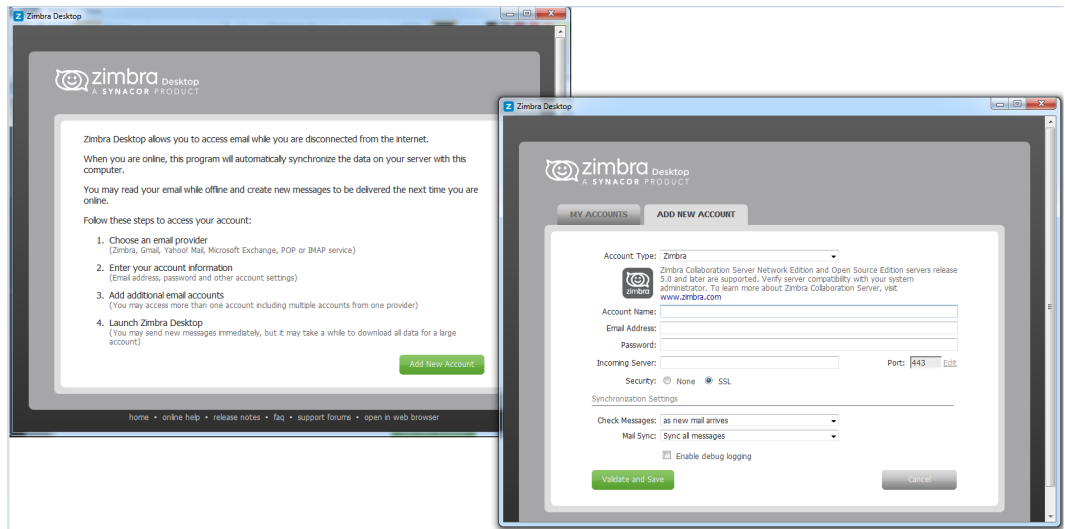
Zimbra Desktop

zimbra Desktop
A SYNACOR PRODUCT

Zimbra Desktop allows you to access email while you are disconnected from the internet.

When you are online, this program will automatically synchronize the data on your server with this computer.

You may read your email while offline and create new messages to be delivered the next time you are online.

Follow these steps to access your account:

1. Choose an email provider
(Zimbra, Gmail, Yahoo! Mail, Microsoft Exchange, POP or IMAP service)

2. Enter your account information
(Email address, password and other account settings)

3. Add additional email accounts
(You may access more than one account including multiple accounts from one provider)

4. Launch Zimbra Desktop
(You may send new messages immediately, but it may take a while to download all data for a large account)

Add New Account

home • online help • release notes • faq • support forums • open in web browser

Zimbra Desktop

zimbra Desktop
A SYNACOR PRODUCT

MY ACCOUNTS | ADD NEW ACCOUNT

Account Type: Zimbra

zimbra

Zimbra Collaboration Server Network Edition and Open Source Edition servers release 5.0 and later are supported. Verify server compatibility with your system administrator. To learn more about Zimbra Collaboration Server, visit www.zimbra.com

Account Name:

Email Address:

Password:

Incoming Server:

Port: 443 Edit

Security: None SSL

Synchronization Settings

Check Messages: as new mail arrives

Mail Sync: Sync all messages

Enable debug logging

Validate and Save

Cancel